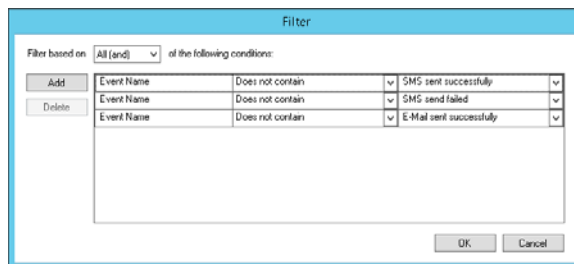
Filter

Filter based on All (and) of the following conditions:

Add

Delete

| Event Name | Does not contain | SMS sent successfully |
|---|---|---|
| Event Name | Does not contain | SMS send failed |
| Event Name | Does not contain | E-Mail sent successfully |

OK Cancel